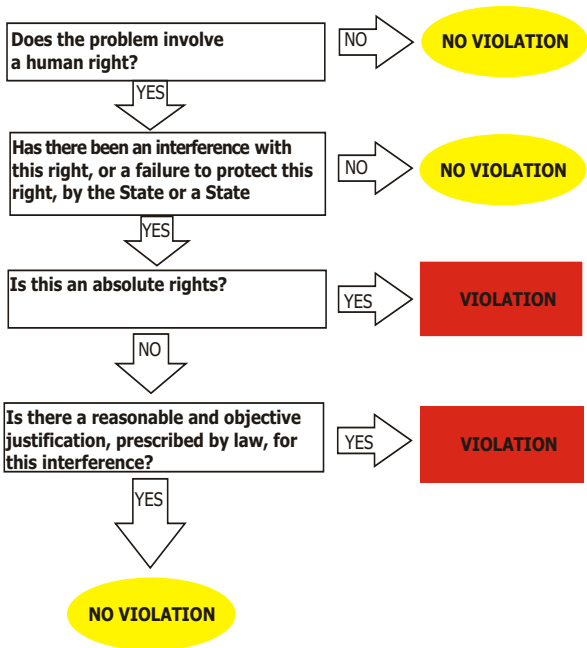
Does the problem involve a human right?

NO

NO VIOLATION

YES

Has there been an interference with this right, or a failure to protect this right, by the State or a State

NO

NO VIOLATION

YES

Is this an absolute rights?

YES

VIOLATION

NO

Is there a reasonable and objective justification, prescribed by law, for this interference?

YES

VIOLATION

YES

NO VIOLATION